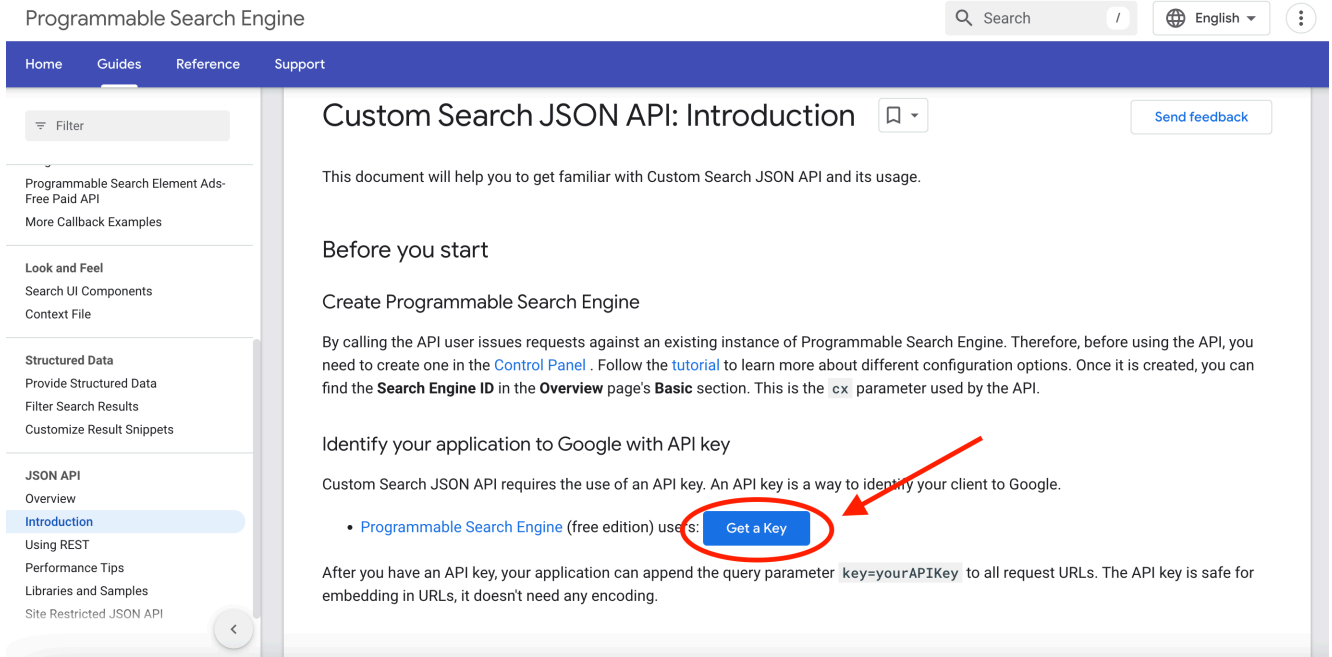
Programmable Search Engine

Search /

English

Home Guides Reference Support

Filter

Programmable Search Element Ads-Free Paid API
More Callback Examples

Look and Feel
Search UI Components
Context File

Structured Data
Provide Structured Data
Filter Search Results
Customize Result Snippets

JSON API
Overview
Introduction
Using REST
Performance Tips
Libraries and Samples
Site Restricted JSON API

Custom Search JSON API: Introduction

Send feedback

This document will help you to get familiar with Custom Search JSON API and its usage.

Before you start

Create Programmable Search Engine

By calling the API user issues requests against an existing instance of Programmable Search Engine. Therefore, before using the API, you need to create one in the Control Panel . Follow the tutorial to learn more about different configuration options. Once it is created, you can find the **Search Engine ID** in the **Overview** page's **Basic** section. This is the cx parameter used by the API.

Identify your application to Google with API key

Custom Search JSON API requires the use of an API key. An API key is a way to identify your client to Google.

• Programmable Search Engine (free edition) users: Get a Key

After you have an API key, your application can append the query parameter key=yourAPIKey to all request URLs. The API key is safe for embedding in URLs, it doesn't need any encoding.